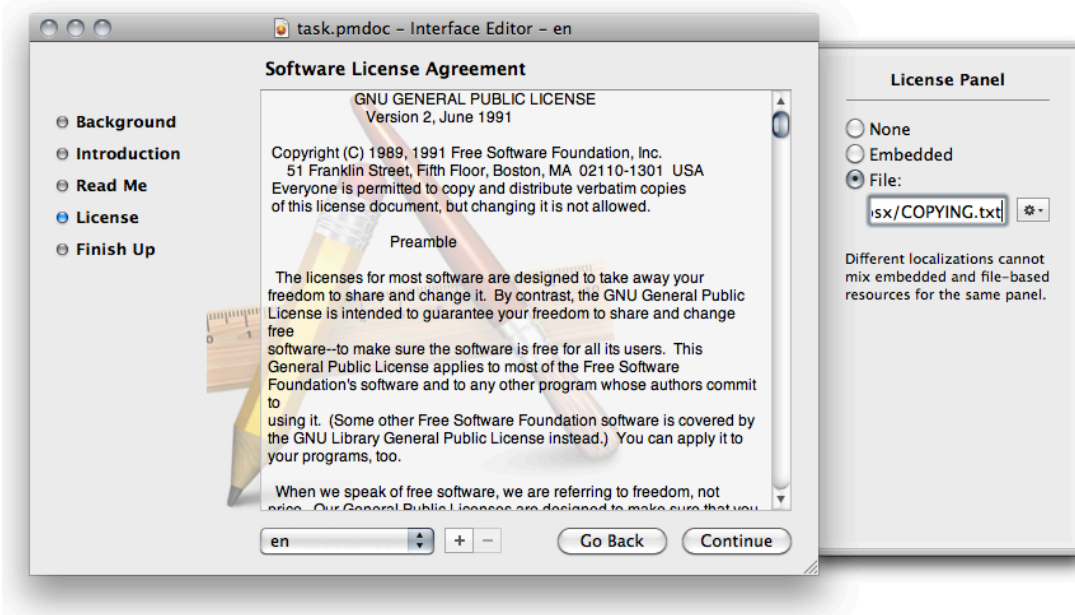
task.pmdoc – Interface Editor – en

Software License Agreement

Background
Introduction
Read Me
License
Finish Up

GNU GENERAL PUBLIC LICENSE
Version 2, June 1991

Copyright (C) 1989, 1991 Free Software Foundation, Inc.
51 Franklin Street, Fifth Floor, Boston, MA 02110-1301 USA
Everyone is permitted to copy and distribute verbatim copies of this license document, but changing it is not allowed.

Preamble

The licenses for most software are designed to take away your freedom to share and change it. By contrast, the GNU General Public License is intended to guarantee your freedom to share and change free
software--to make sure the software is free for all its users. This General Public License applies to most of the Free Software Foundation's software and to any other program whose authors commit to
using it. (Some other Free Software Foundation software is covered by the GNU Library General Public License instead.) You can apply it to your programs, too.

When we speak of free software, we are referring to freedom, not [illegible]

en
+ −
Go Back
Continue

License Panel

None
Embedded
File:
›sx/COPYING.txt

Different localizations cannot mix embedded and file-based resources for the same panel.